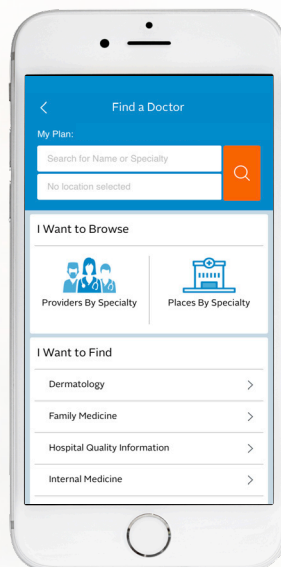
Find a Doctor

My Plan:

Search for Name or Specialty

No location selected

I Want to Browse

Providers By Specialty

Places By Specialty

I Want to Find

Dermatology

Family Medicine

Hospital Quality Information

Internal Medicine